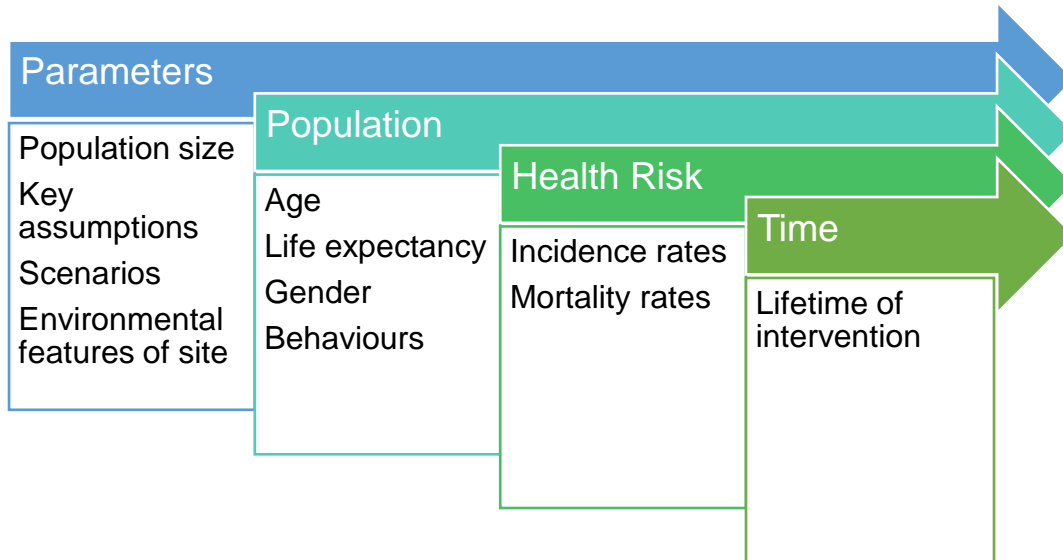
Parameters

Population size

Key assumptions

Scenarios

Environmental features of site

Population

Age

Life expectancy

Gender

Behaviours

Health Risk

Incidence rates

Mortality rates

Time

Lifetime of intervention